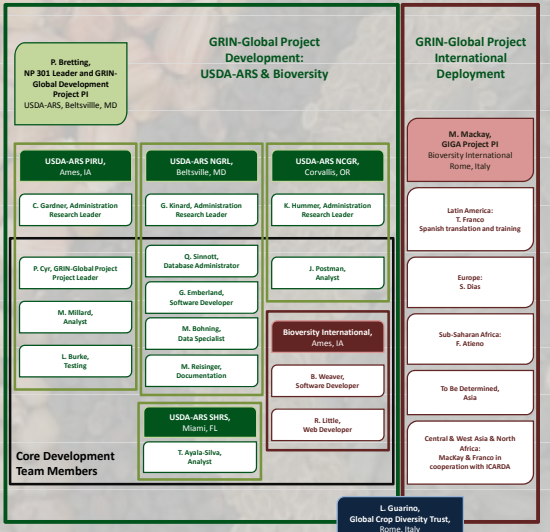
P. Bretting, NP 301 Leader and GRIN-Global Development Project PI
USDA-ARS, Beltsville, MD

GRIN-Global Project Development: USDA-ARS & Bioversity

GRIN-Global Project International Deployment

USDA-ARS PIRU, Ames, IA

C. Gardner, Administration Research Leader

P. Cyr, GRIN-Global Project Project Leader

M. Millard, Analyst

L. Burke, Testing

USDA-ARS NGRL, Beltsville, MD

G. Kinard, Administration Research Leader

Q. Sinnott, Database Administrator

G. Emberland, Software Developer

M. Bohning, Data Specialist

M. Reisinger, Documentation

USDA-ARS NCGR, Corvallis, OR

K. Hummer, Administration Research Leader

J. Postman, Analyst

Bioversity International, Ames, IA

B. Weaver, Software Developer

R. Little, Web Developer

USDA-ARS SHRS, Miami, FL

T. Ayala-Silva, Analyst

Core Development Team Members

M. Mackay, GIGA Project PI
Bioversity International
Rome, Italy

Latin America: T. Franco
Spanish translation and training

Europe: S. Dias

Sub-Saharan Africa: F. Atieno

To Be Determined, Asia

Central & West Asia & North Africa: MacKay & Franco in cooperation with ICARDA

L. Guarino, Global Crop Diversity Trust, Rome, Italy